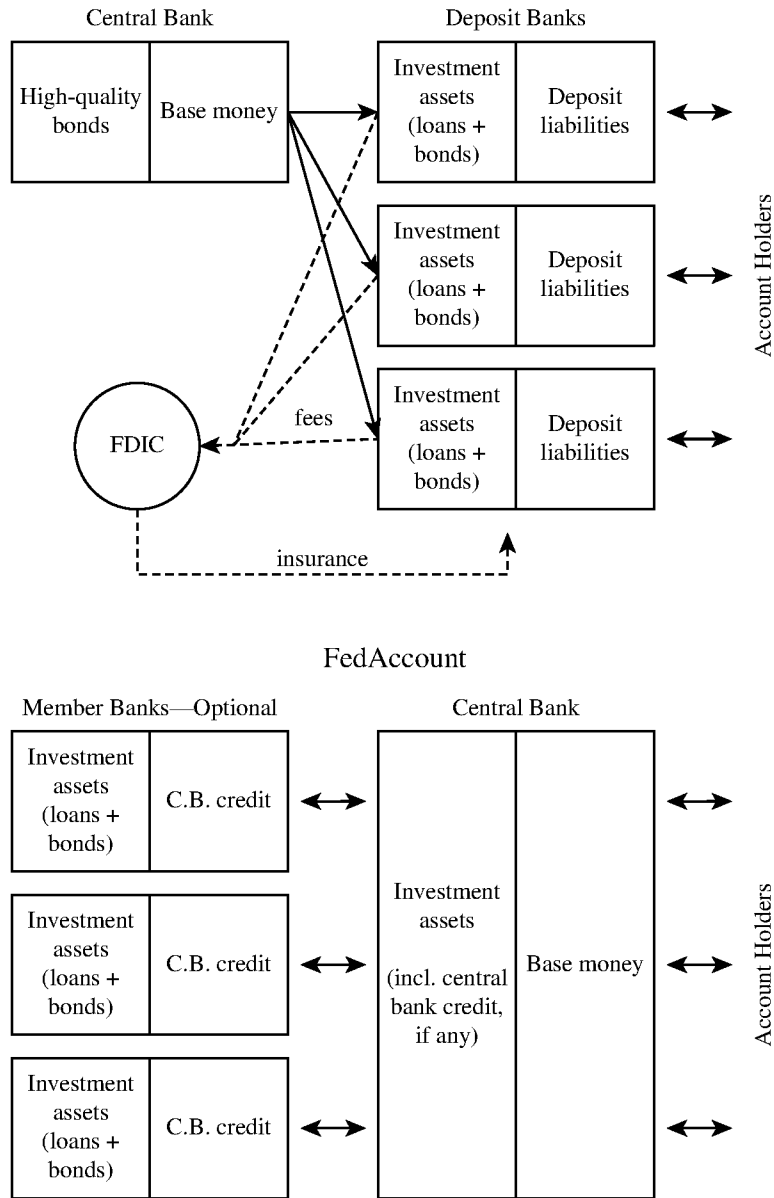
Central Bank

High-quality bonds

Base money

Deposit Banks

Investment assets (loans + bonds)

Deposit liabilities

Investment assets (loans + bonds)

Deposit liabilities

Investment assets (loans + bonds)

Deposit liabilities

Account Holders

FDIC

fees

insurance

FedAccount

Member Banks—Optional

Investment assets (loans + bonds)

C.B. credit

Investment assets (loans + bonds)

C.B. credit

Investment assets (loans + bonds)

C.B. credit

Central Bank

Investment assets

(incl. central bank credit, if any)

Base money

Account Holders